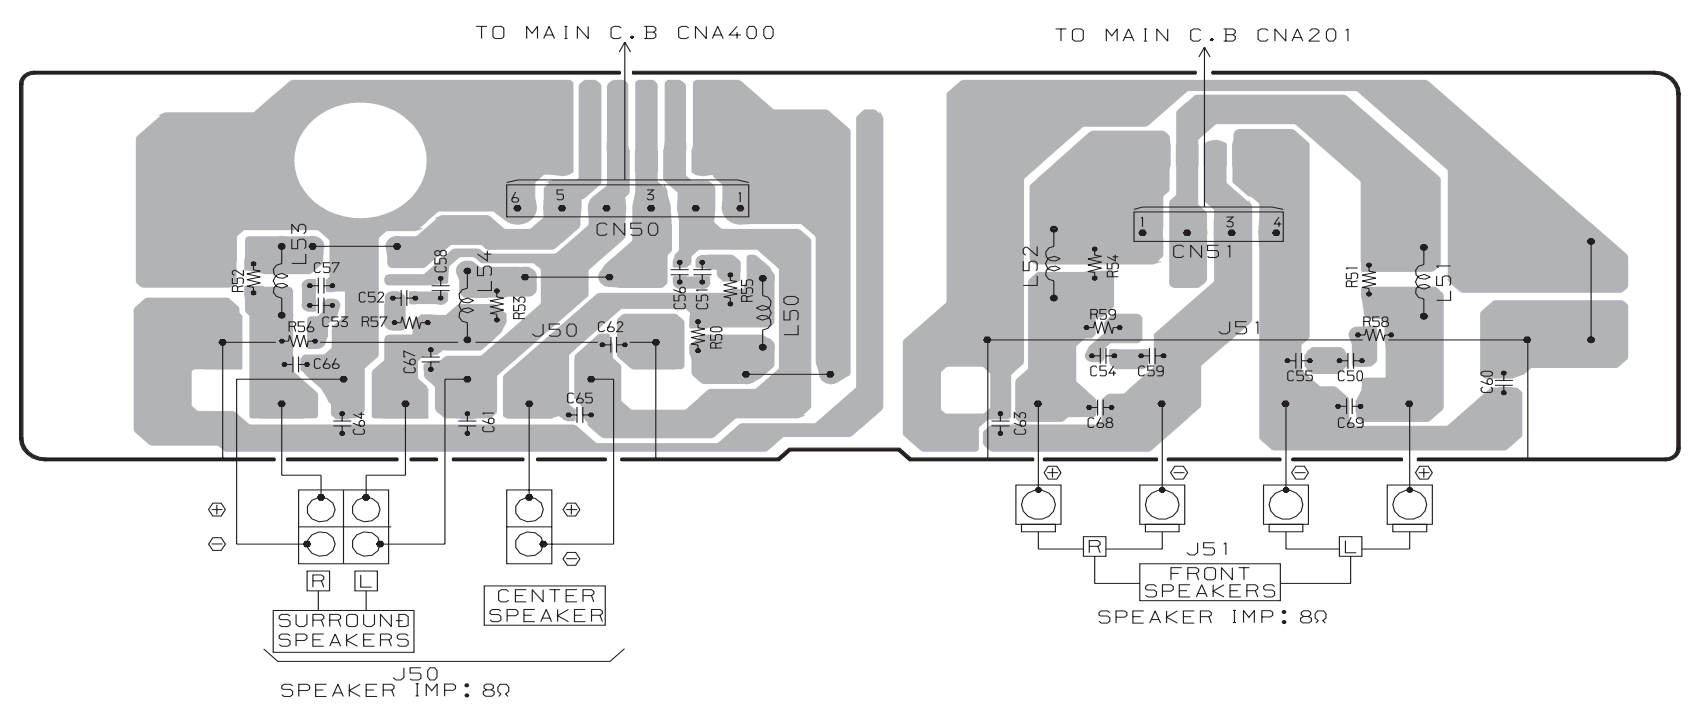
TO MAIN C.B CNA400

TO MAIN C.B CNA201

6 5 3 1
CN50

1 3 4
CN51

L53
R52
C57
C58
L54
C52
C53
R53
R56
R57
J50
C62
C56
C51
R55
R50
L50
C66
C67
C64
C61
C65

L52
R54
R59
J51
R51
L51
R58
C54
C59
C55
C50
C60
C63
C68
C69

⊕
⊖
⊕
⊖
R
L
SURROUND SPEAKERS
CENTER SPEAKER
J50
SPEAKER IMP: 8Ω

⊕ ⊖ ⊖ ⊕
R
J51
L
FRONT SPEAKERS
SPEAKER IMP: 8Ω